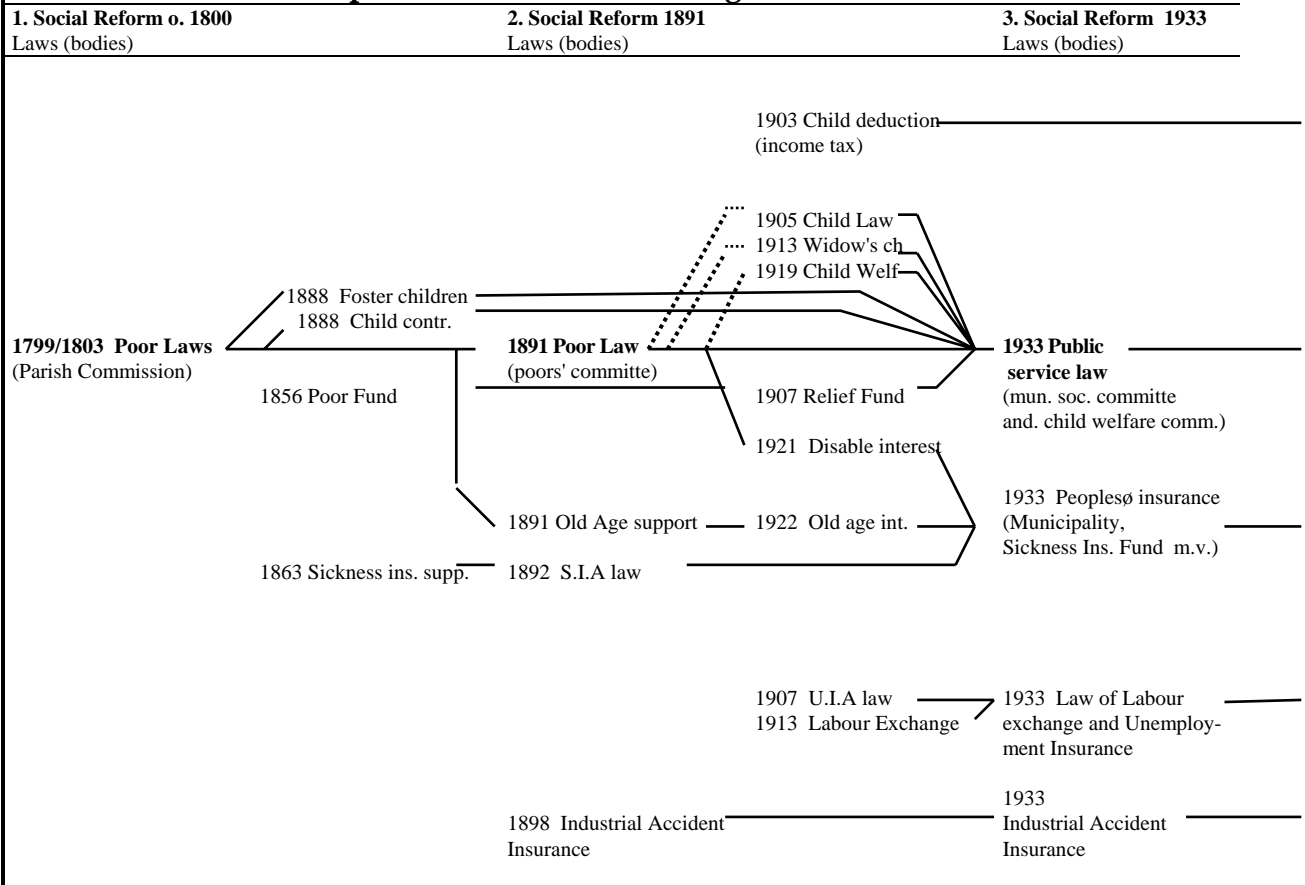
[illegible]

1. Social Reform o. 1800
Laws (bodies)

2. Social Reform 1891
Laws (bodies)

3. Social Reform 1933
Laws (bodies)

1903 Child deduction
(income tax)

1905 Child Law
1913 Widow's ch
1919 Child Welf

1888 Foster children
1888 Child contr.

1799/1803 Poor Laws
(Parish Commission)

1891 Poor Law
(poors' committe)

1933 Public service law
(mun. soc. committe and. child welfare comm.)

1856 Poor Fund

1907 Relief Fund

1921 Disable interest

1933 Peoplesø insurance
(Municipality, Sickness Ins. Fund m.v.)

1891 Old Age support
1922 Old age int.

1863 Sickness ins. supp.
1892 S.I.A law

1907 U.I.A law
1913 Labour Exchange

1933 Law of Labour exchange and Unemployment Insurance

1898 Industrial Accident Insurance

1933
Industrial Accident Insurance